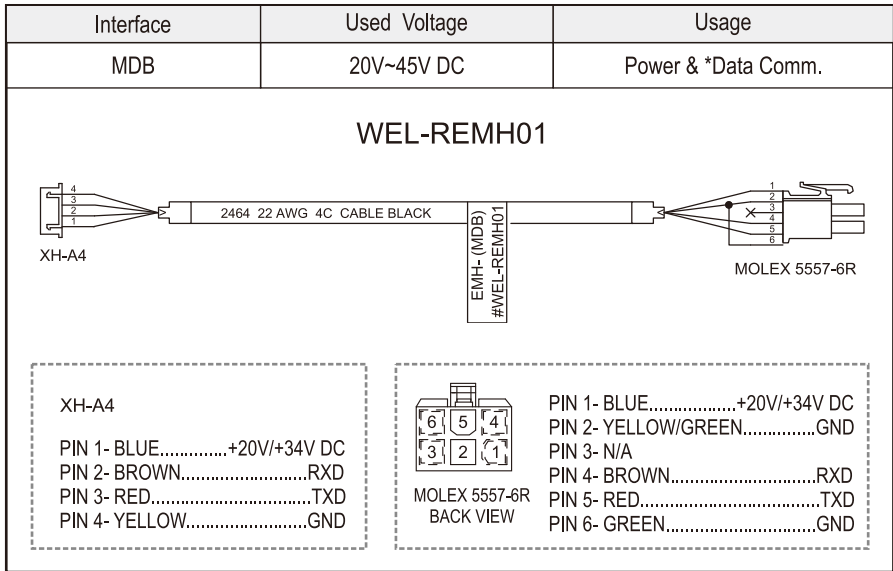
| Interface | Used Voltage | Usage |
|---|---|---|
| MDB | 20V~45V DC | Power & *Data Comm. |

WEL-REMH01

4
3
2
1

2464 22 AWG 4C CABLE BLACK

EMH- (MDB)
#WEL-REMH01

1
2
3
4
5
6

XH-A4

MOLEX 5557-6R

XH-A4

PIN 1- BLUE..............+20V/+34V DC
PIN 2- BROWN..........................RXD
PIN 3- RED................................TXD
PIN 4- YELLOW.........................GND

6 5 4
3 2 1

MOLEX 5557-6R
BACK VIEW

PIN 1- BLUE..................+20V/+34V DC
PIN 2- YELLOW/GREEN...............GND
PIN 3- N/A
PIN 4- BROWN..................................RXD
PIN 5- RED.........................................TXD
PIN 6- GREEN.....................................GND